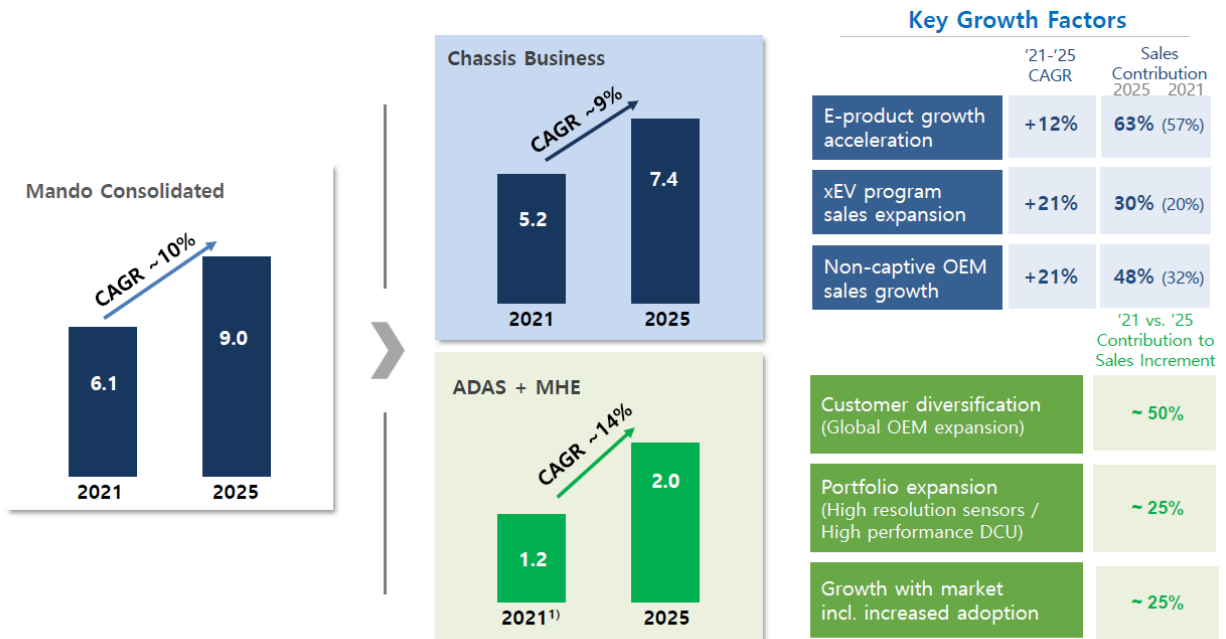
Mando Consolidated

CAGR ~10%

6.1

9.0

2021

2025

Chassis Business

CAGR ~9%

5.2

7.4

2021

2025

ADAS + MHE

CAGR ~14%

1.2

2.0

2021$^{1)}$

2025

Key Growth Factors

| | '21-'25 CAGR | Sales Contribution 2025 2021 |
|---|---|---|
| E-product growth acceleration | +12% | 63% (57%) |
| xEV program sales expansion | +21% | 30% (20%) |
| Non-captive OEM sales growth | +21% | 48% (32%) |

| | '21 vs. '25 Contribution to Sales Increment |
|---|---|
| Customer diversification (Global OEM expansion) | ~ 50% |
| Portfolio expansion (High resolution sensors / High performance DCU) | ~ 25% |
| Growth with market incl. increased adoption | ~ 25% |